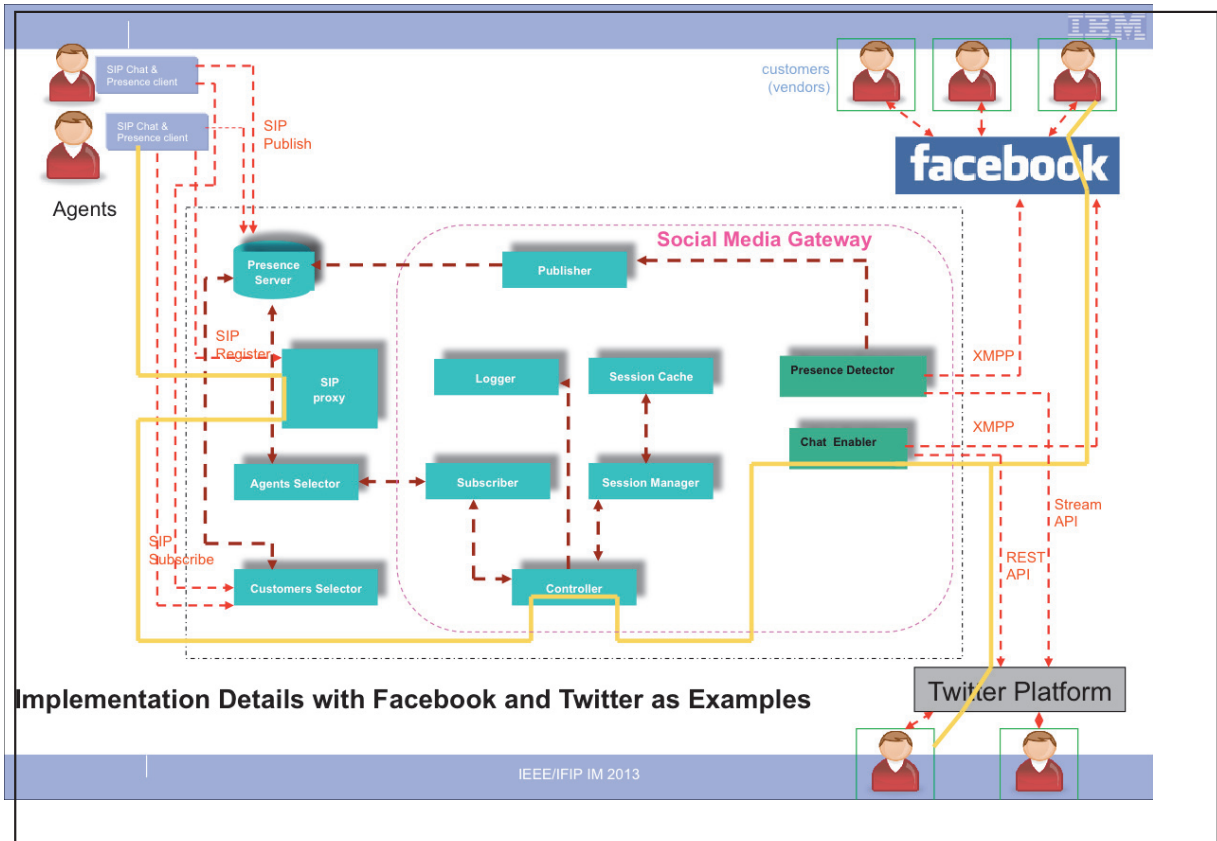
IBM

SIP Chat & Presence client

SIP Chat & Presence client

Agents

SIP Publish

customers (vendors)

facebook

Social Media Gateway

Presence Server

Publisher

SIP Register

SIP proxy

Logger

Session Cache

Presence Detector

XMPP

Chat Enabler

XMPP

Agents Selector

Subscriber

Session Manager

Stream API

REST API

SIP Subscribe

Customers Selector

Controller

Implementation Details with Facebook and Twitter as Examples

Twitter Platform

IEEE/IFIP IM 2013